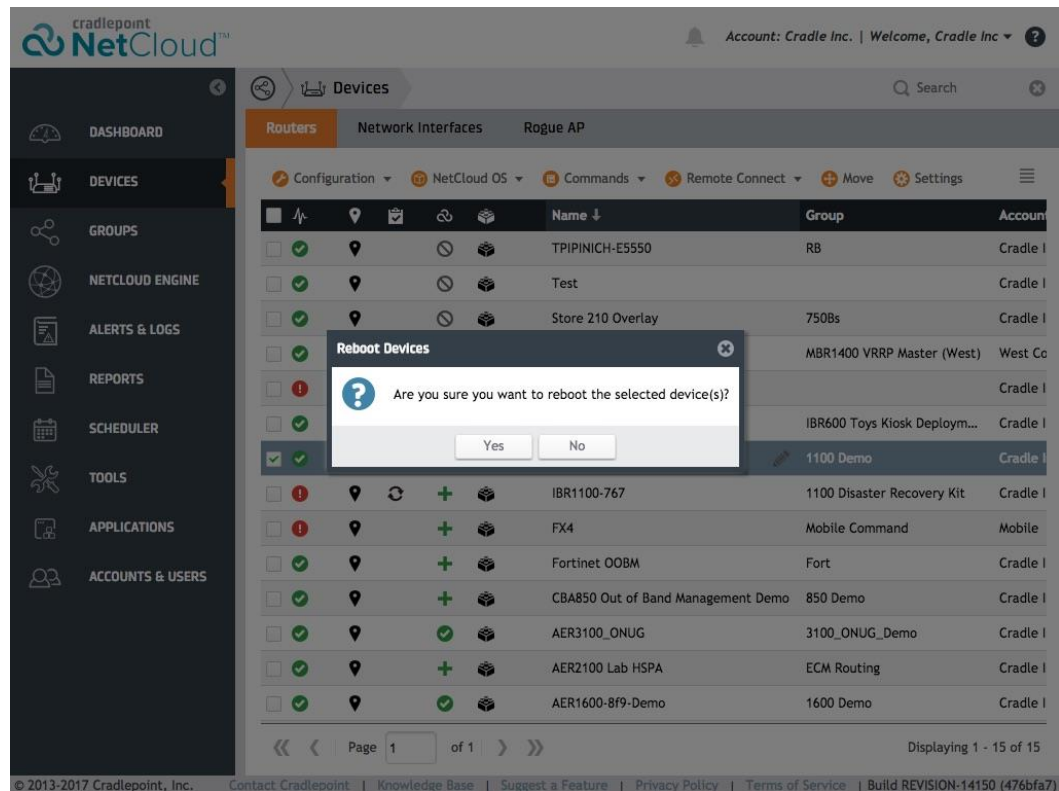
cradlepoint NetCloud™

Account: Cradle Inc. | Welcome, Cradle Inc

DASHBOARD
DEVICES
GROUPS
NETCLOUD ENGINE
ALERTS & LOGS
REPORTS
SCHEDULER
TOOLS
APPLICATIONS
ACCOUNTS & USERS

Devices

Search

Routers | Network Interfaces | Rogue AP

Configuration | NetCloud OS | Commands | Remote Connect | Move | Settings

| Name ↓ | Group | Account |
|---|---|---|
| TPIPINICH-E5550 | RB | Cradle I |
| Test | | Cradle I |
| Store 210 Overlay | 750Bs | Cradle I |
| | MBR1400 VRRP Master (West) | West Co |
| | | Cradle I |
| | IBR600 Toys Kiosk Deploym... | Cradle I |
| | 1100 Demo | Cradle I |
| IBR1100-767 | 1100 Disaster Recovery Kit | Cradle I |
| FX4 | Mobile Command | Mobile |
| Fortinet OOBM | Fort | Cradle I |
| CBA850 Out of Band Management Demo | 850 Demo | Cradle I |
| AER3100_ONUG | 3100_ONUG_Demo | Cradle I |
| AER2100 Lab HSPA | ECM Routing | Cradle I |
| AER1600-8f9-Demo | 1600 Demo | Cradle I |

Reboot Devices

Are you sure you want to reboot the selected device(s)?

Yes No

Page 1 of 1

Displaying 1 - 15 of 15

© 2013-2017 Cradlepoint, Inc. Contact Cradlepoint | Knowledge Base | Suggest a Feature | Privacy Policy | Terms of Service | Build REVISION-14150 (476bfa7)